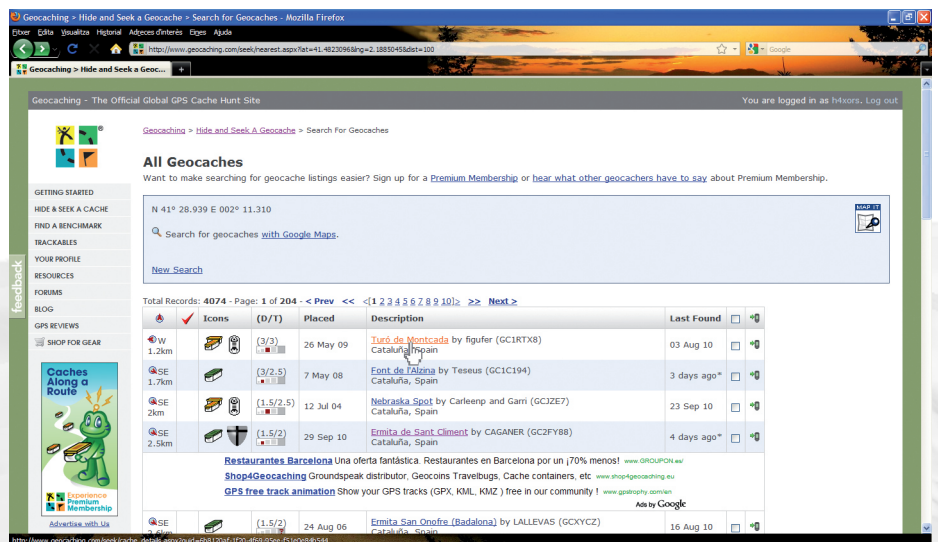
Geocaching > Hide and Seek a Geocache > Search for Geocaches - Mozilla Firefox

Fitxer Edita Visualitza Historial Adreces d'interès Eines Ajuda

http://www.geocaching.com/seek/nearest.aspx?lat=41.482309&lng=2.188504&dist=100

Google

Geocaching > Hide and Seek a Geoc...

Geocaching - The Official Global GPS Cache Hunt Site

You are logged in as h4xors. Log out

Geocaching > Hide and Seek A Geocache > Search For Geocaches

All Geocaches

Want to make searching for geocache listings easier? Sign up for a Premium Membership or hear what other geocachers have to say about Premium Membership.

GETTING STARTED
HIDE & SEEK A CACHE
FIND A BENCHMARK
TRACKABLES
YOUR PROFILE
RESOURCES
FORUMS
BLOG
GPS REVIEWS
SHOP FOR GEAR

feedback

N 41° 28.939 E 002° 11.310

MAP IT

Search for geocaches with Google Maps.

New Search

Total Records: 4074 - Page: 1 of 204 - < Prev << <[1 2 3 4 5 6 7 8 9 10]> >> Next >

| | | Icons | (D/T) | Placed | Description | Last Found | | |
|---|---|---|---|---|---|---|---|---|
| W 1.2km | | | (3/3) | 26 May 09 | Turó de Montcada by figufer (GC1RTX8) Cataluña, Spain | 03 Aug 10 | | |
| SE 1.7km | | | (3/2.5) | 7 May 08 | Font de l'Alzina by Teseus (GC1C194) Cataluña, Spain | 3 days ago* | | |
| SE 2km | | | (1.5/2.5) | 12 Jul 04 | Nebraska Spot by Carleenp and Garri (GCJZE7) Cataluña, Spain | 23 Sep 10 | | |
| SE 2.5km | | | (1.5/2) | 29 Sep 10 | Ermita de Sant Climent by CAGANER (GC2FY88) Cataluña, Spain | 4 days ago* | | |

Restaurantes Barcelona Una oferta fantástica. Restaurantes en Barcelona por un ¡70% menos! www.GROUPON.es/
Shop4Geocaching Groundspeak distributor, Geocoins Travelbugs, Cache containers, etc www.shop4geocaching.eu
GPS free track animation Show your GPS tracks (GPX, KML, KMZ ) free in our community ! www.gpsbrophy.com/en
Ads by Google

| SE 3.6km | | | (1.5/2) | 24 Aug 06 | Ermita San Onofre (Badalona) by LALLEVAS (GCXYCZ) Cataluña, Spain | 16 Aug 10 | | |

Caches Along a Route
Experience Premium Membership
Advertise with Us

http://www.geocaching.com/seek/cache_details.aspx?guid=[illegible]